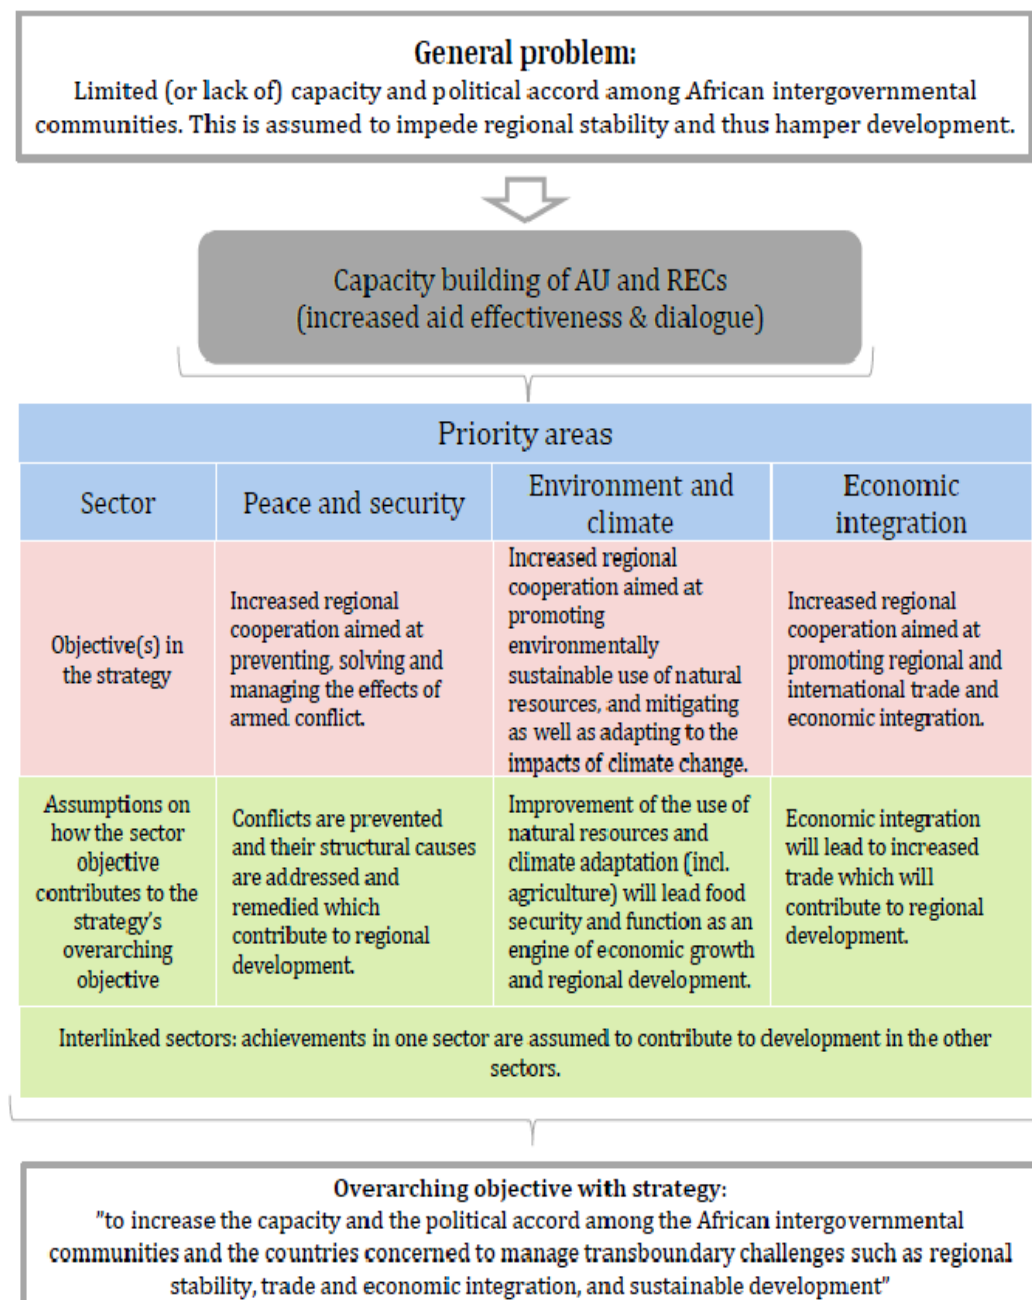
**General problem:**
Limited (or lack of) capacity and political accord among African intergovernmental communities. This is assumed to impede regional stability and thus hamper development.

Capacity building of AU and RECs
(increased aid effectiveness & dialogue)

Priority areas

| Sector | Peace and security | Environment and climate | Economic integration |
|---|---|---|---|
| Objective(s) in the strategy | Increased regional cooperation aimed at preventing, solving and managing the effects of armed conflict. | Increased regional cooperation aimed at promoting environmentally sustainable use of natural resources, and mitigating as well as adapting to the impacts of climate change. | Increased regional cooperation aimed at promoting regional and international trade and economic integration. |
| Assumptions on how the sector objective contributes to the strategy's overarching objective | Conflicts are prevented and their structural causes are addressed and remedied which contribute to regional development. | Improvement of the use of natural resources and climate adaptation (incl. agriculture) will lead food security and function as an engine of economic growth and regional development. | Economic integration will lead to increased trade which will contribute to regional development. |

Interlinked sectors: achievements in one sector are assumed to contribute to development in the other sectors.

**Overarching objective with strategy:**
"to increase the capacity and the political accord among the African intergovernmental communities and the countries concerned to manage transboundary challenges such as regional stability, trade and economic integration, and sustainable development"